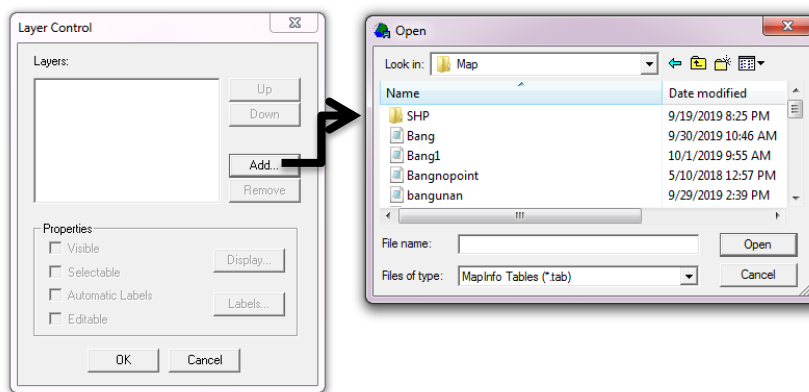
Layer Control

Layers:

Up

Down

Add...

Remove

Properties

Visible

Selectable

Automatic Labels

Editable

Display...

Labels...

OK

Cancel

Open

Look in: Map

| Name | Date modified |
|---|---|
| SHP | 9/19/2019 8:25 PM |
| Bang | 9/30/2019 10:46 AM |
| Bang1 | 10/1/2019 9:55 AM |
| Bangnopoint | 5/10/2018 12:57 PM |
| bangunan | 9/29/2019 2:39 PM |

File name:

Open

Files of type: MapInfo Tables (*.tab)

Cancel